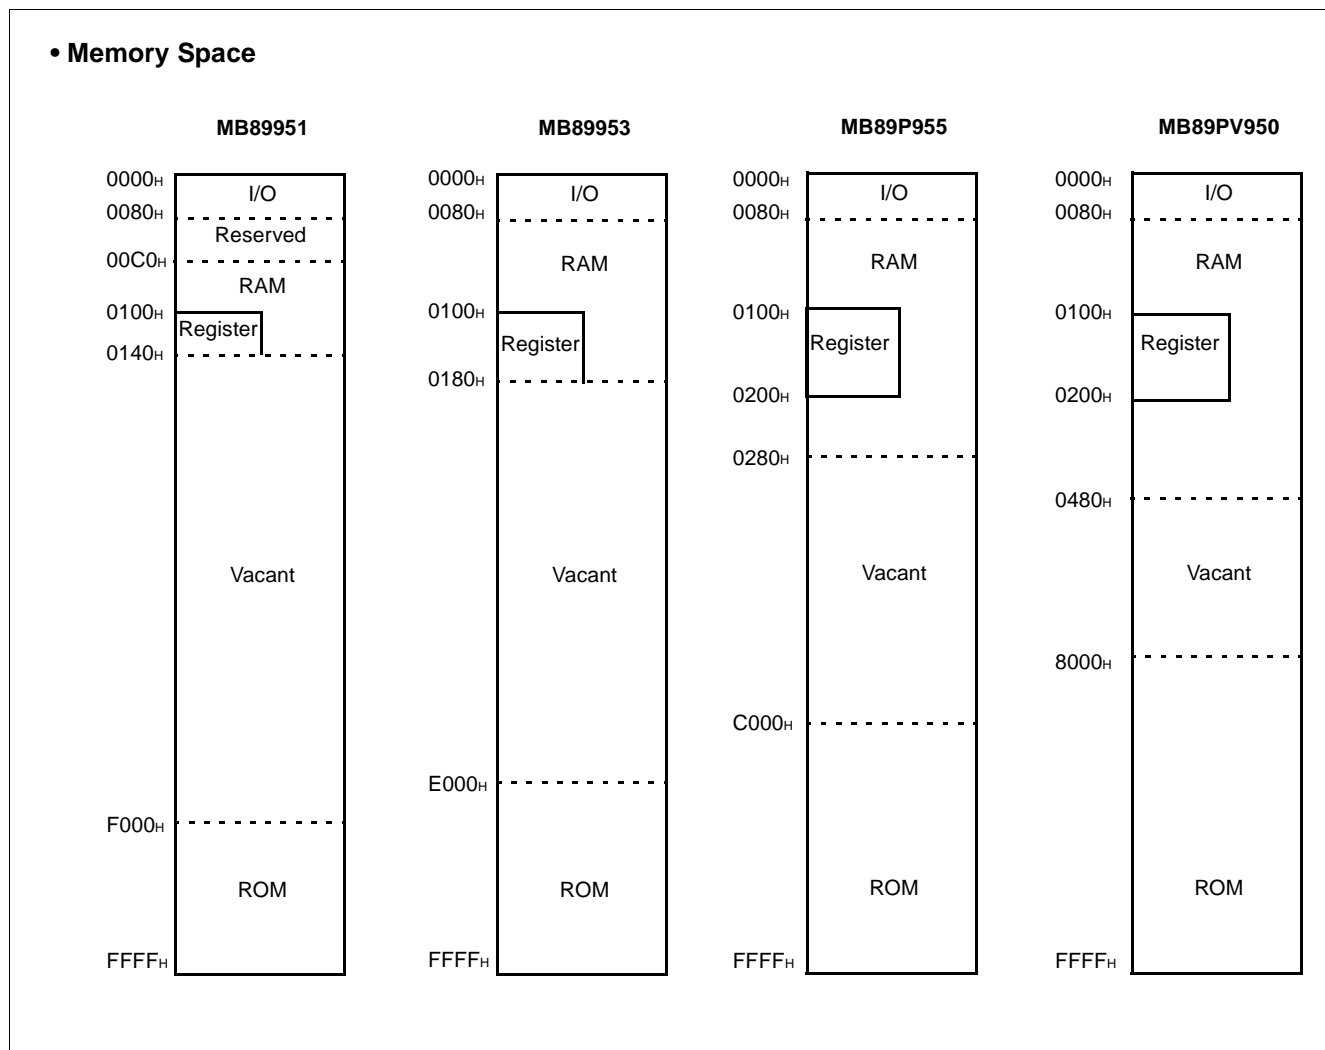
• Memory Space

MB89951

0000H
I/O
0080H
Reserved
00C0H
RAM
0100H
Register
0140H
Vacant
F000H
ROM
FFFFH

MB89953

0000H
I/O
0080H
RAM
0100H
Register
0180H
Vacant
E000H
ROM
FFFFH

MB89P955

0000H
I/O
0080H
RAM
0100H
Register
0200H
0280H
Vacant
C000H
ROM
FFFFH

MB89PV950

0000H
I/O
0080H
RAM
0100H
Register
0200H
0480H
Vacant
8000H
ROM
FFFFH